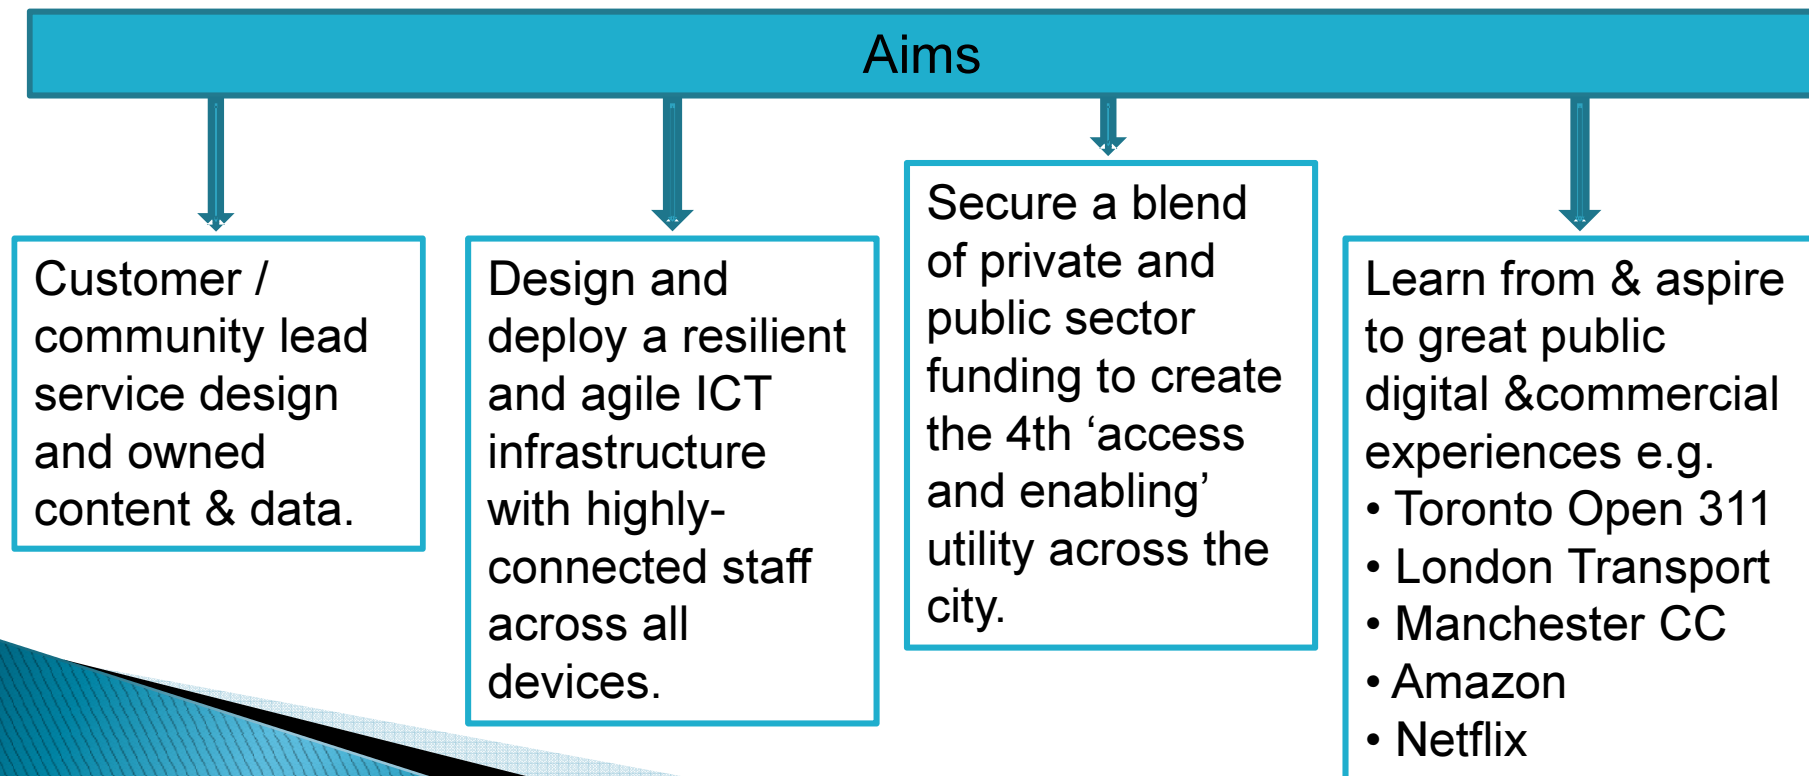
Aims

Customer / community lead service design and owned content & data.

Design and deploy a resilient and agile ICT infrastructure with highly-connected staff across all devices.

Secure a blend of private and public sector funding to create the 4th ‘access and enabling’ utility across the city.

Learn from & aspire to great public digital &commercial experiences e.g.
• Toronto Open 311
• London Transport
• Manchester CC
• Amazon
• Netflix